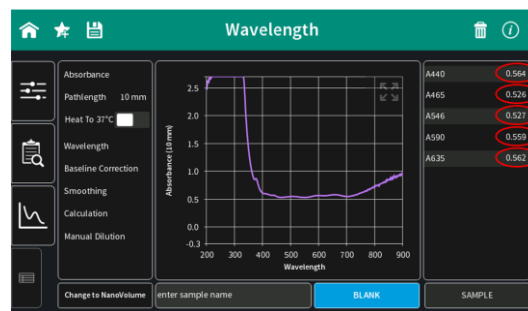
Wavelength

Absorbance
Pathlength 10 mm
Heat To 37°C
Wavelength
Baseline Correction
Smoothing
Calculation
Manual Dilution

Change to NanoVolume

2.5
2.0
1.5
1.0
0.5
0.0
-0.3
Absorbance (10 mm)
200 300 400 500 600 700 800 900
Wavelength

| | |
|---|---|
| A440 | 0.564 |
| A465 | 0.526 |
| A546 | 0.527 |
| A590 | 0.559 |
| A635 | 0.562 |

enter sample name
BLANK
SAMPLE